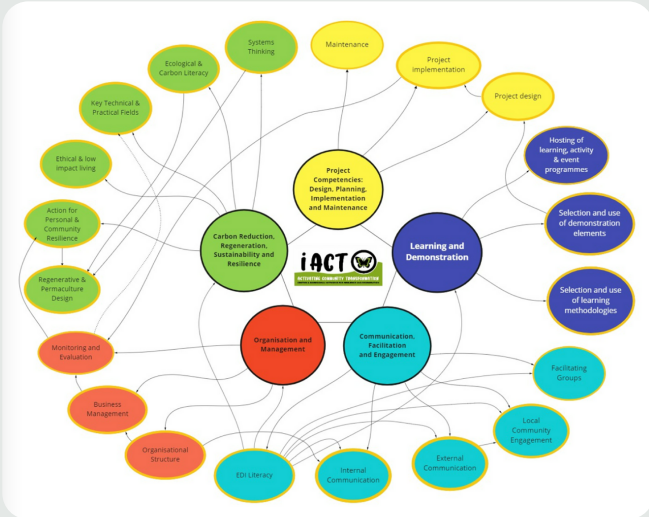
Systems Thinking

Maintenance

Project implementation

Ecological & Carbon Literacy

Project design

Key Technical & Practical Fields

Project Competencies: Design, Planning, Implementation and Maintenance

Hosting of learning, activity & event programmes

Ethical & low impact living

Action for Personal & Community Resilience

Carbon Reduction, Regeneration, Sustainability and Resilience

Learning and Demonstration

Selection and use of demonstration elements

iACT
ACTIVATING COMMUNITY TRANSFORMATION

Regenerative & Permaculture Design

Selection and use of learning methodologies

Organisation and Management

Communication, Facilitation and Engagement

Monitoring and Evaluation

Facilitating Groups

Business Management

Local Community Engagement

Organisational Structure

External Communication

EDI Literacy

Internal Communication